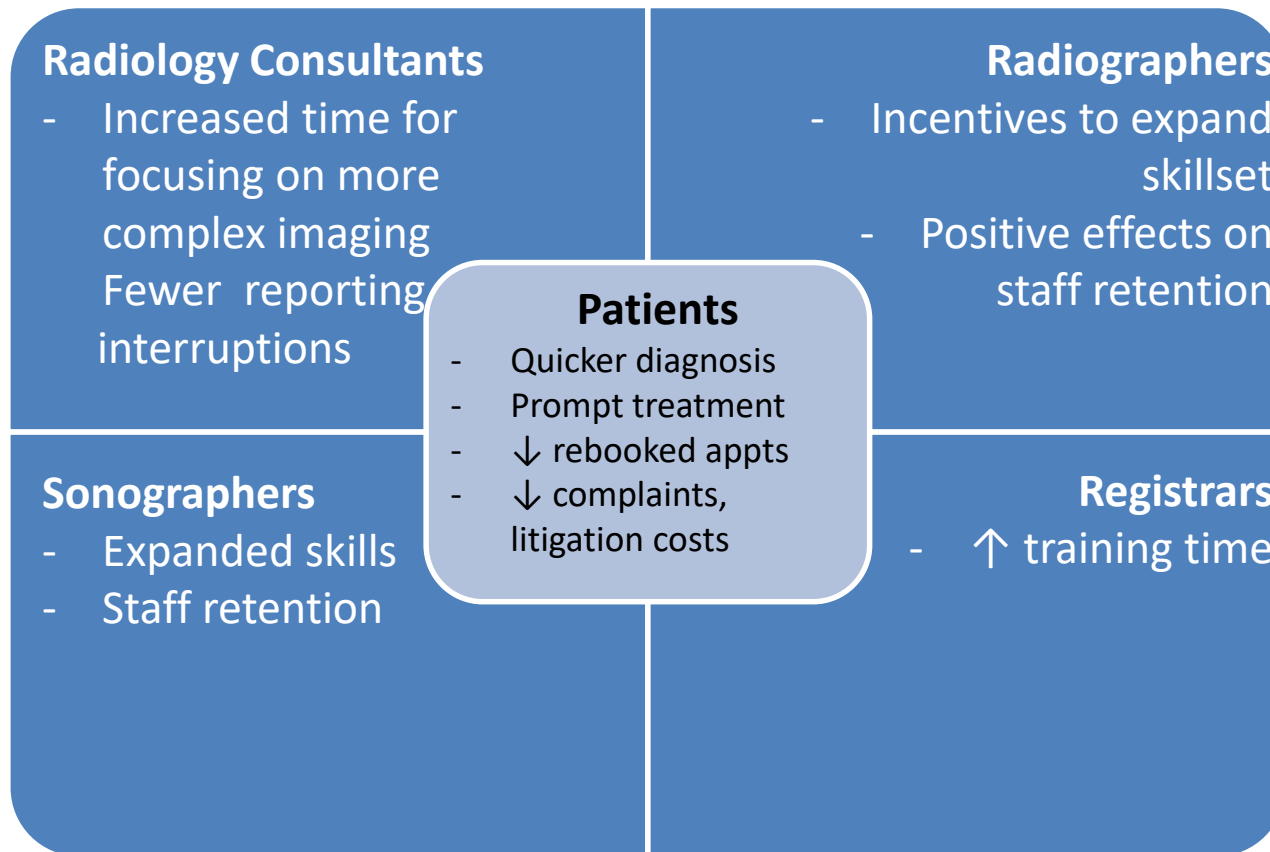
**Radiology Consultants**
- Increased time for focusing on more complex imaging
Fewer reporting interruptions

**Radiographers**
- Incentives to expand skillset
- Positive effects on staff retention

**Patients**
- Quicker diagnosis
- Prompt treatment
- ↓ rebooked appts
- ↓ complaints, litigation costs

**Sonographers**
- Expanded skills
- Staff retention

**Registrars**
- ↑ training time